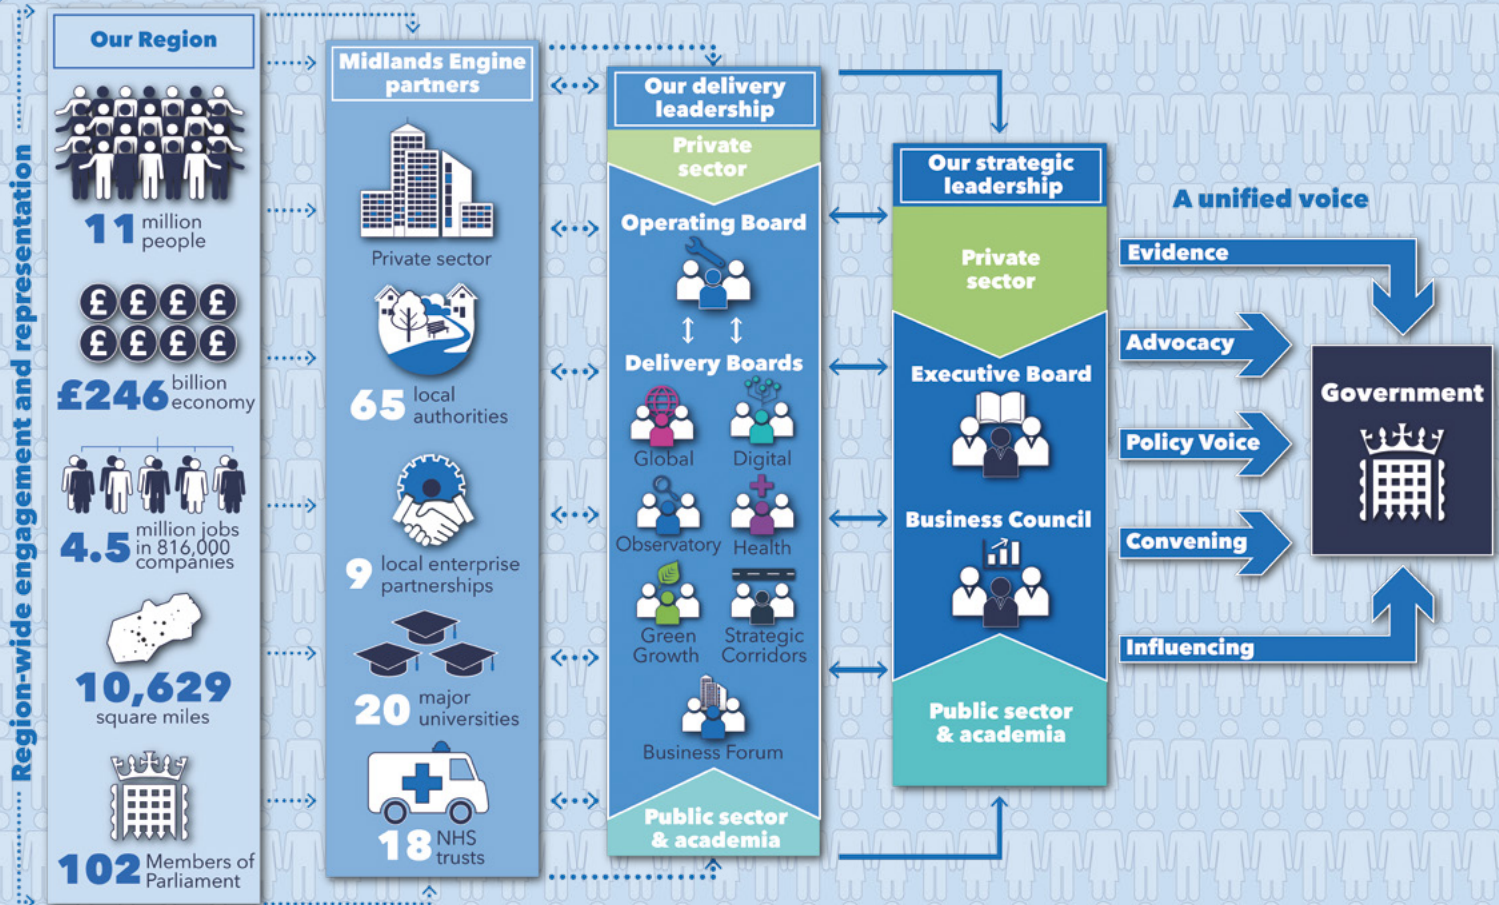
Region-wide engagement and representation

Our Region

11 million people

£££££££££

£246 billion economy

4.5 million jobs in 816,000 companies

10,629 square miles

102 Members of Parliament

Midlands Engine partners

Private sector

65 local authorities

9 local enterprise partnerships

20 major universities

18 NHS trusts

Our delivery leadership

Private sector

Operating Board

Delivery Boards

Global

Digital

Observatory

Health

Green Growth

Strategic Corridors

Business Forum

Public sector & academia

Our strategic leadership

Private sector

Executive Board

Business Council

Public sector & academia

A unified voice

Evidence

Advocacy

Policy Voice

Convening

Influencing

Government